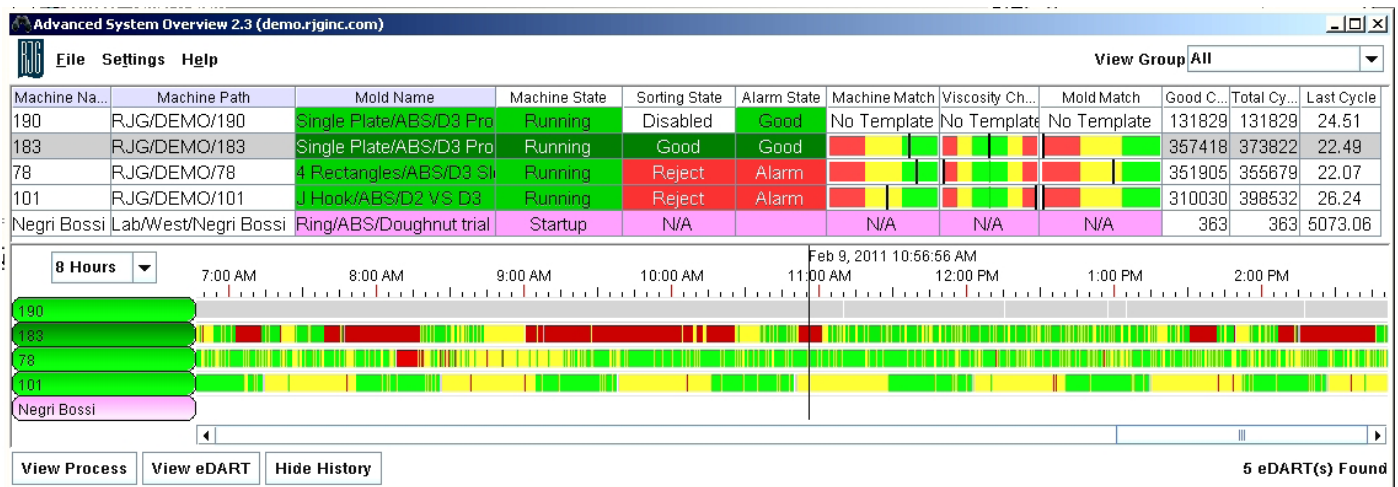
Advanced System Overview 2.3 (demo.rjginc.com)

RJG File Settings Help View Group All

| Machine Na... | Machine Path | Mold Name | Machine State | Sorting State | Alarm State | Machine Match | Viscosity Ch... | Mold Match | Good C... | Total Cy... | Last Cycle |
|---|---|---|---|---|---|---|---|---|---|---|---|
| 190 | RJG/DEMO/190 | Single Plate/ABS/D3 Pro | Running | Disabled | Good | No Template | No Template | No Template | 131829 | 131829 | 24.51 |
| 183 | RJG/DEMO/183 | Single Plate/ABS/D3 Pro | Running | Good | Good | | | | 357418 | 373822 | 22.49 |
| 78 | RJG/DEMO/78 | 4 Rectangles/ABS/D3 Sl | Running | Reject | Alarm | | | | 351905 | 355679 | 22.07 |
| 101 | RJG/DEMO/101 | J Hook/ABS/D2 VS D3 | Running | Reject | Alarm | | | | 310030 | 398532 | 26.24 |
| Negri Bossi | Lab/West/Negri Bossi | Ring/ABS/Doughnut trial | Startup | N/A | | N/A | N/A | N/A | 363 | 363 | 5073.06 |

8 Hours

Feb 9, 2011 10:56:56 AM

7:00 AM 8:00 AM 9:00 AM 10:00 AM 11:00 AM 12:00 PM 1:00 PM 2:00 PM

190
183
78
101
Negri Bossi

View Process View eDART Hide History 5 eDART(s) Found